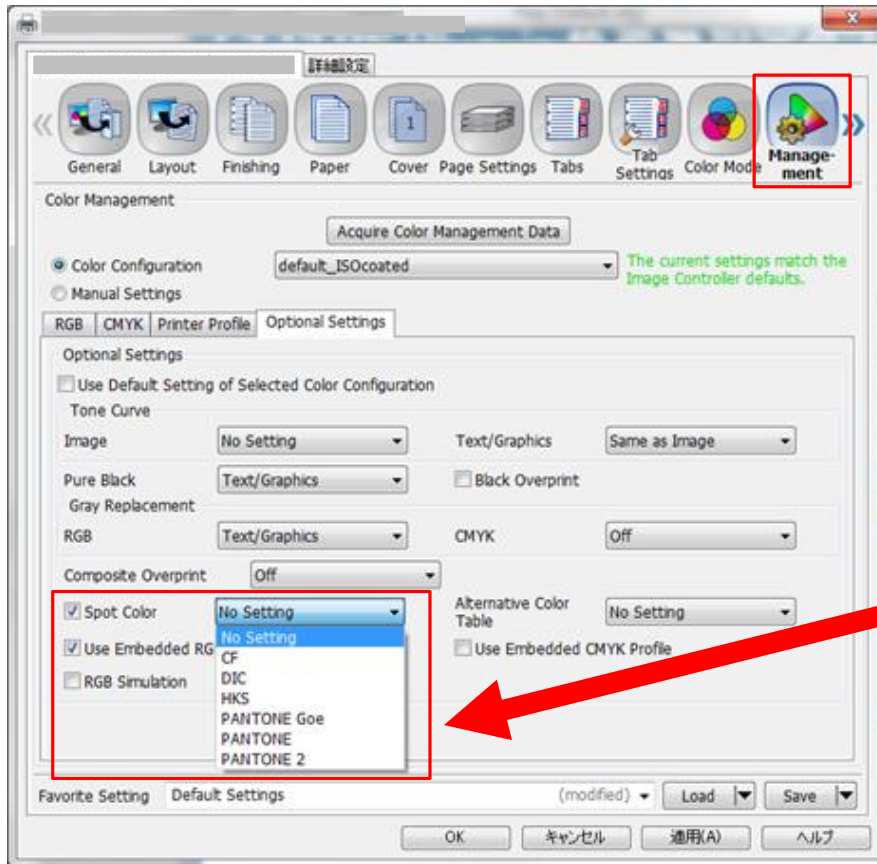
詳細設定

General Layout Finishing Paper Cover Page Settings Tabs Tab Settings Color Mode Management

Color Management

Acquire Color Management Data

Color Configuration default_ISOcoated The current settings match the Image Controller defaults.

Manual Settings

RGB | CMYK | Printer Profile | Optional Settings

Optional Settings

Use Default Setting of Selected Color Configuration

Tone Curve

Image No Setting Text/Graphics Same as Image

Pure Black Text/Graphics Black Overprint

Gray Replacement

RGB Text/Graphics CMYK Off

Composite Overprint Off

Spot Color No Setting Alternative Color Table No Setting

No Setting
CF
DIC
HKS
PANTONE Goe
PANTONE
PANTONE 2

Use Embedded RG Use Embedded CMYK Profile

RGB Simulation

Favorite Setting Default Settings (modified) Load Save

OK キャンセル 適用(A) ヘルプ